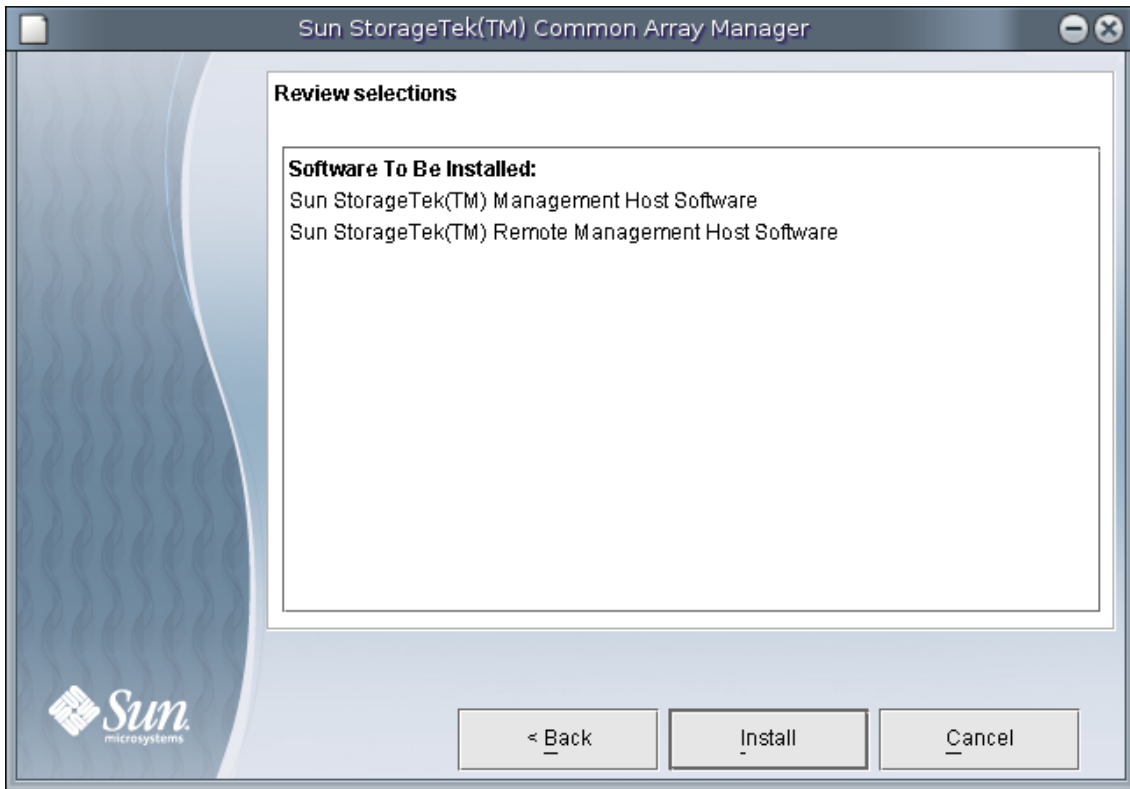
Sun StorageTek(TM) Common Array Manager

Review selections

Software To Be Installed:
Sun StorageTek(TM) Management Host Software
Sun StorageTek(TM) Remote Management Host Software

Sun microsystems

< Back

Install

Cancel